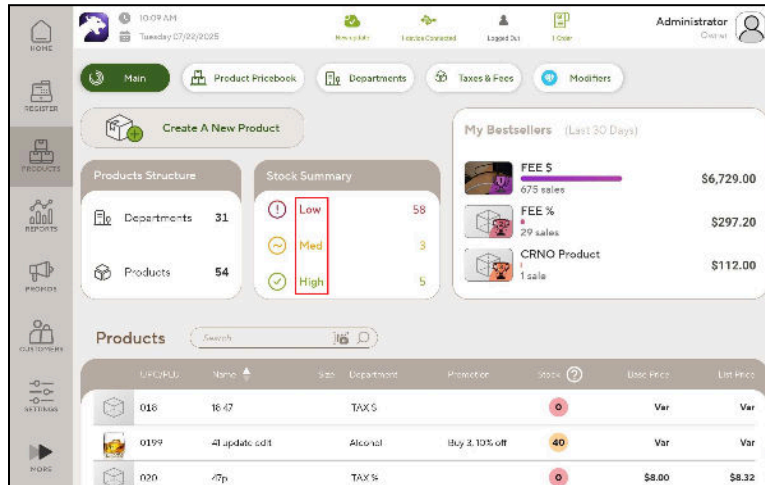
HOME
REGISTER
PRODUCTS
REPORTS
PROMOS
CUSTOMERS
SETTINGS
MORE

10:09 AM
Tuesday 07/22/2025
New update
Fiscal Connected
Logged Out
1 Order
Administrator
Owner

Main
Product Pricebook
Departments
Taxes & Fees
Modifiers

Create A New Product

My Bestsellers (Last 30 Days)

Products Structure
Departments 31
Products 54

Stock Summary
Low 58
Med 3
High 5

FEE $
675 sales
$6,729.00

FEE %
29 sales
$297.20

CRNO Product
1 sale
$112.00

Products
Search

| | UPC/PLU | Name | Size | Department | Promotion | Stock | Base Price | List Price |
|---|---|---|---|---|---|---|---|---|
| | 018 | 18 47 | | TAX $ | | 0 | Var | Var |
| | 0199 | 41 update edit | | Alcohol | Buy 3, 10% off | 40 | Var | Var |
| | 020 | 47p | | TAX % | | 0 | $8.00 | $8.32 |